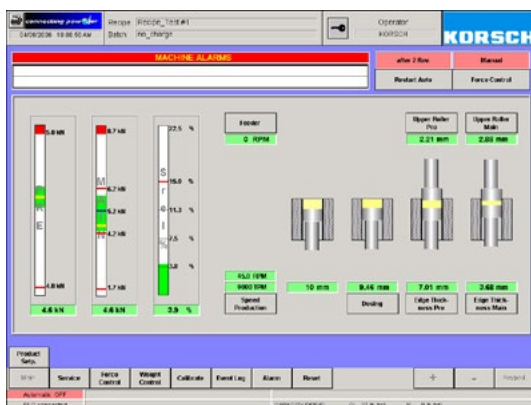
connecting powder
04/06/2006 10:00:50 AM
Recipe RECIPE_TEST#1
Batch no_charge
Operator
KORSCH
KORSCH

MACHINE ALARMS
after 2 flow
Manual
Restart Auto
Force Control

5.0 kN
M
E
4.0 kN
4.6 kN

8.7 kN
M
6.7 kN
5.2 kN
4.7 kN
N
1.7 kN
4.6 kN

22.5 %
S
r
e
l
%
15.0 %
11.3 %
7.5 %
3.8 %
3.9 %

Feeder
0 RPM

Upper Roller Pre
2.21 mm

Upper Roller Main
2.88 mm

95.0 RPM
9000 TPM
Speed Production

10 mm

9.46 mm
Dosing

7.01 mm
Edge Thickness Pre

3.68 mm
Edge Thickness Main

Product Sets
Main
Service
Force Control
Weight Control
Calibrate
Event Log
Alarm
Reset
+
-
Keypad
Automatic: OFF
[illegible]